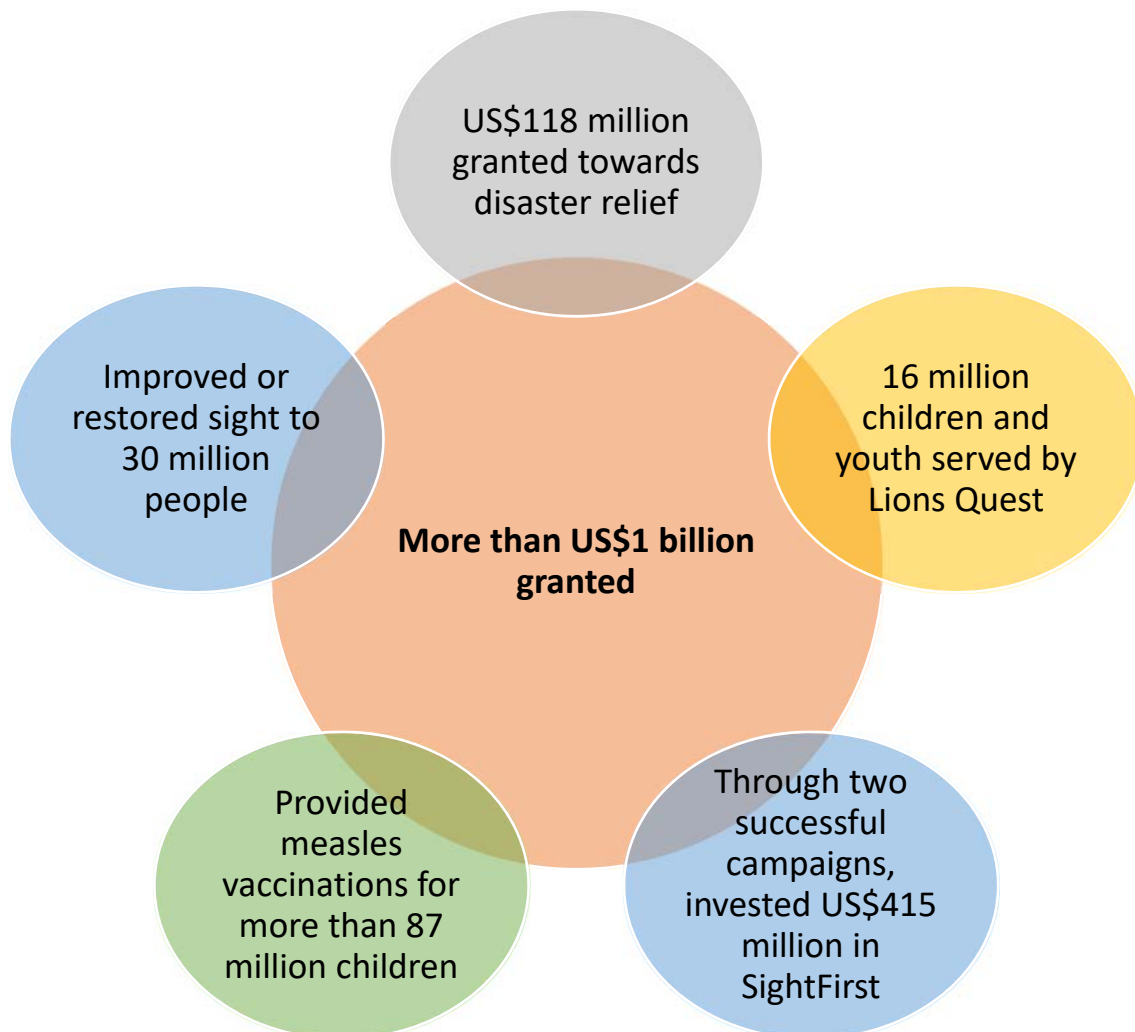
US$118 million granted towards disaster relief

Improved or restored sight to 30 million people

More than US$1 billion granted

16 million children and youth served by Lions Quest

Provided measles vaccinations for more than 87 million children

Through two successful campaigns, invested US$415 million in SightFirst